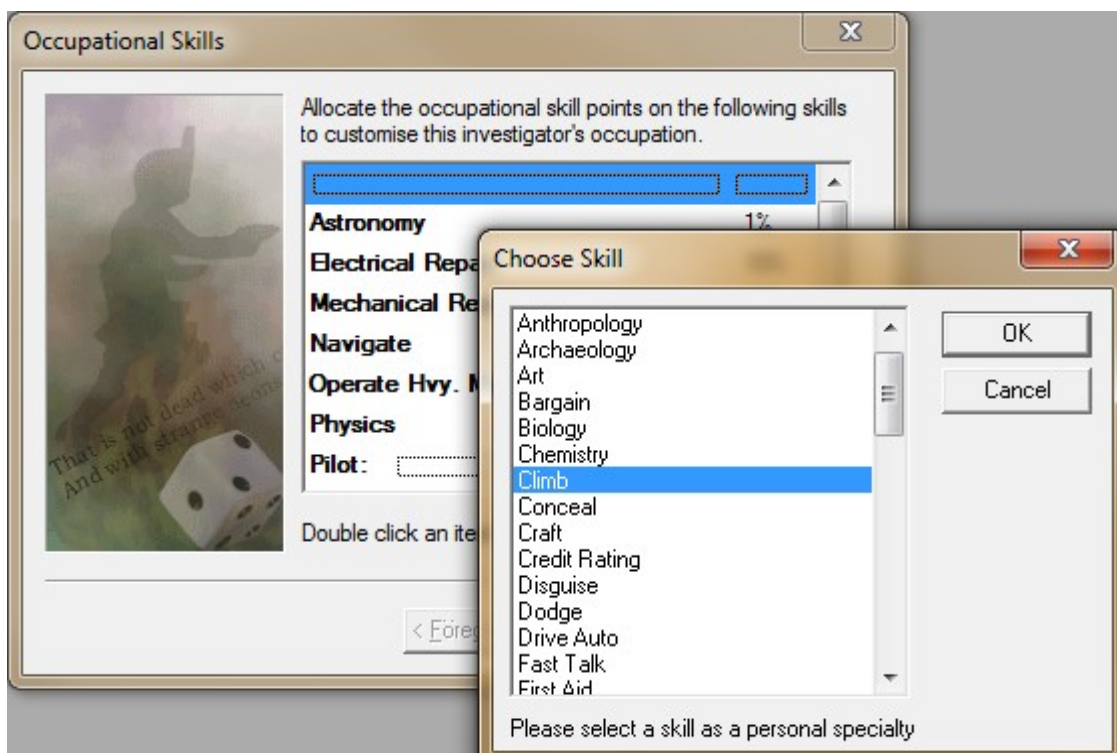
Occupational Skills

Allocate the occupational skill points on the following skills to customise this investigator's occupation.

Astronomy 1%
Electrical Repa
Mechanical Re
Navigate
Operate Hvy. M
Physics
Pilot:

That is not dead which c
And with strange aeons

Double click an ite

< Fören

Choose Skill

Anthropology
Archaeology
Art
Bargain
Biology
Chemistry
Climb
Conceal
Craft
Credit Rating
Disguise
Dodge
Drive Auto
Fast Talk
First Aid

OK
Cancel

Please select a skill as a personal specialty